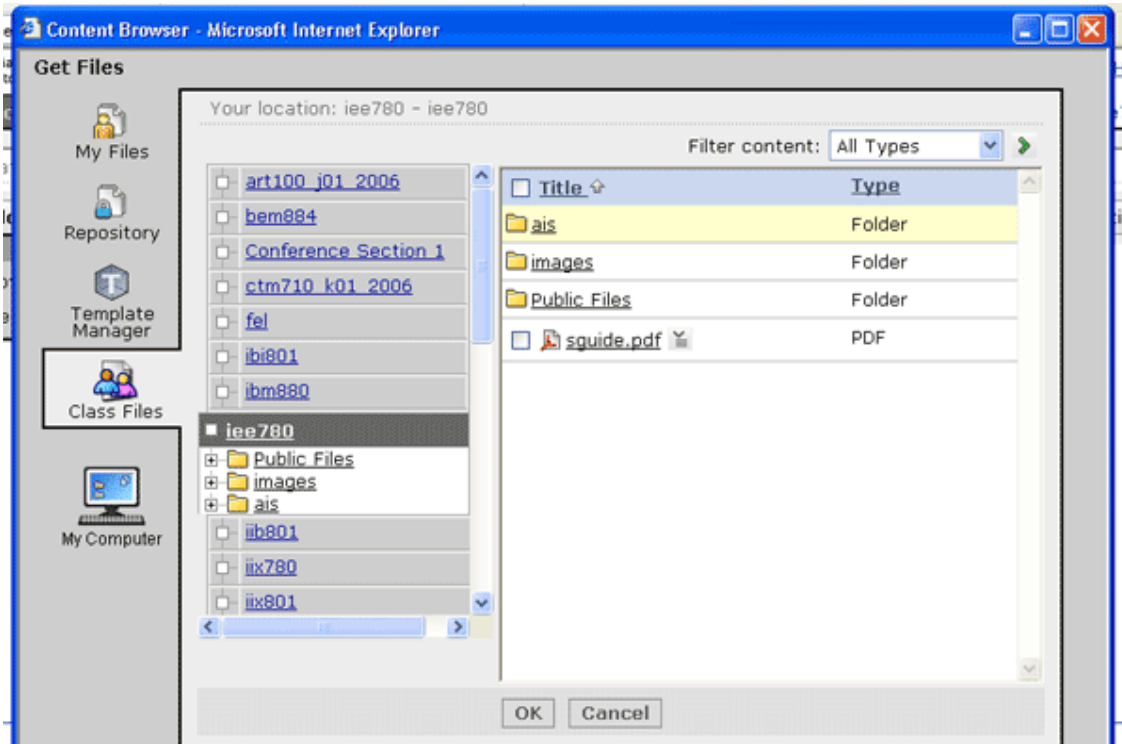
Content Browser - Microsoft Internet Explorer

Get Files

My Files

Repository

Template Manager

Class Files

My Computer

Your location: iee780 - iee780

Filter content: All Types

art100_j01_2006
bem884
Conference Section 1
ctm710_k01_2006
fel
ibi801
ibm880
iee780
Public Files
images
ais
iib801
iix780
iix801

| Title | Type |
|---|---|
| ais | Folder |
| images | Folder |
| Public Files | Folder |
| sguide.pdf | PDF |

OK Cancel